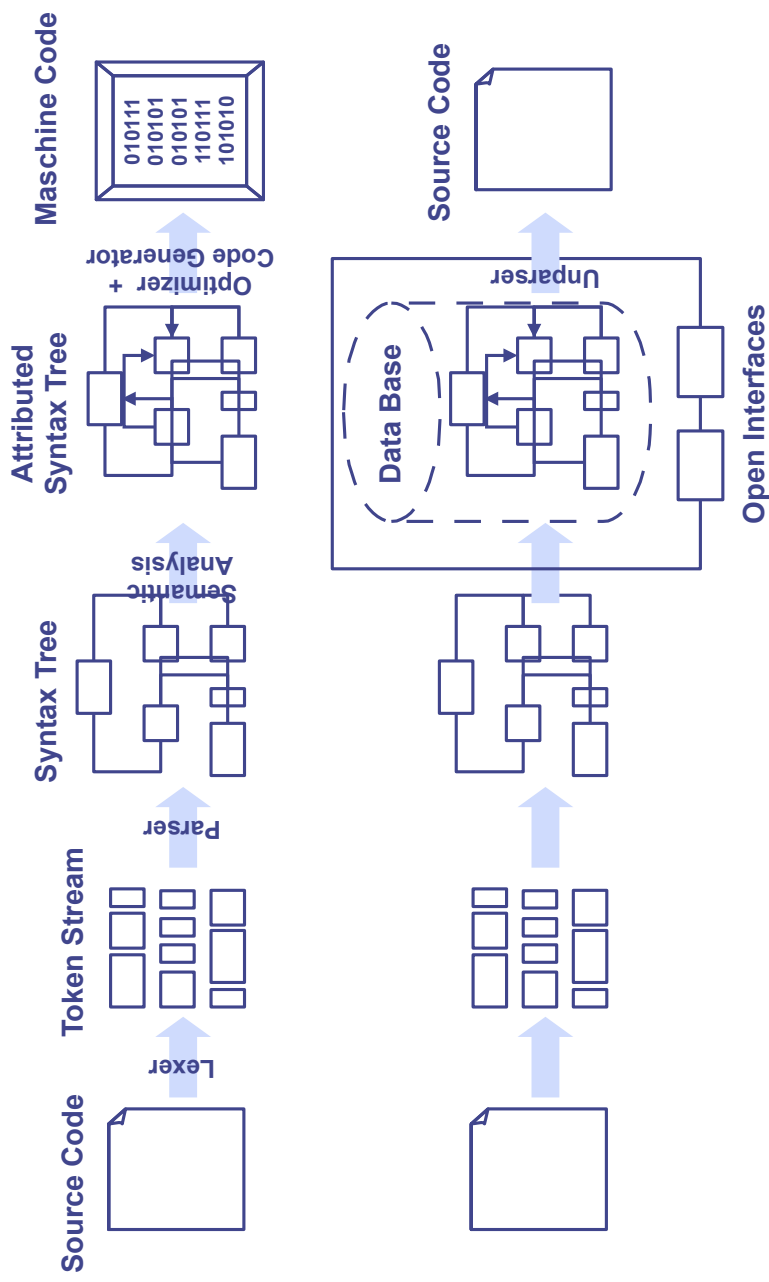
Source Code

Lexer

Token Stream

Parser

Syntax Tree

Semantic Analysis

Attributed Syntax Tree

Optimizer + Code Generator

Maschine Code

010111
010101
010101
110111
101010

Data Base

Open Interfaces

Unparser

Source Code